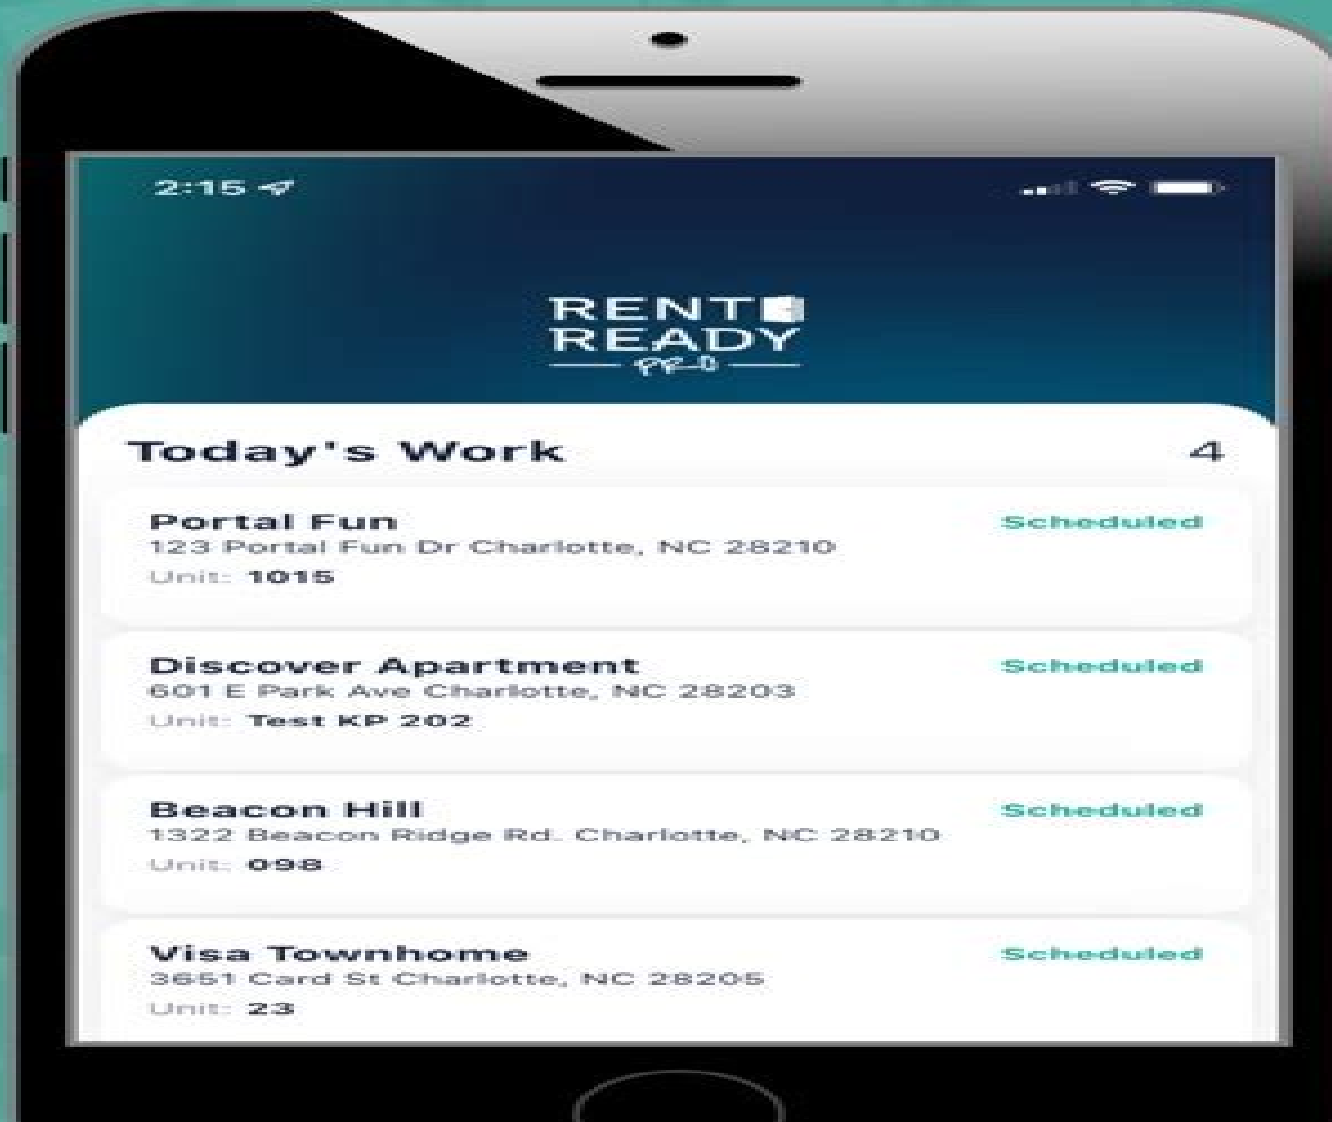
2:15

RENT
READY
PRO

Today's Work 4

Portal Fun
123 Portal Fun Dr Charlotte, NC 28210
Unit: 1015
Scheduled

Discover Apartment
601 E Park Ave Charlotte, NC 28203
Unit: Test KP 202
Scheduled

Beacon Hill
1322 Beacon Ridge Rd. Charlotte, NC 28210
Unit: 098
Scheduled

Visa Townhome
3651 Card St Charlotte, NC 28205
Unit: 23
Scheduled